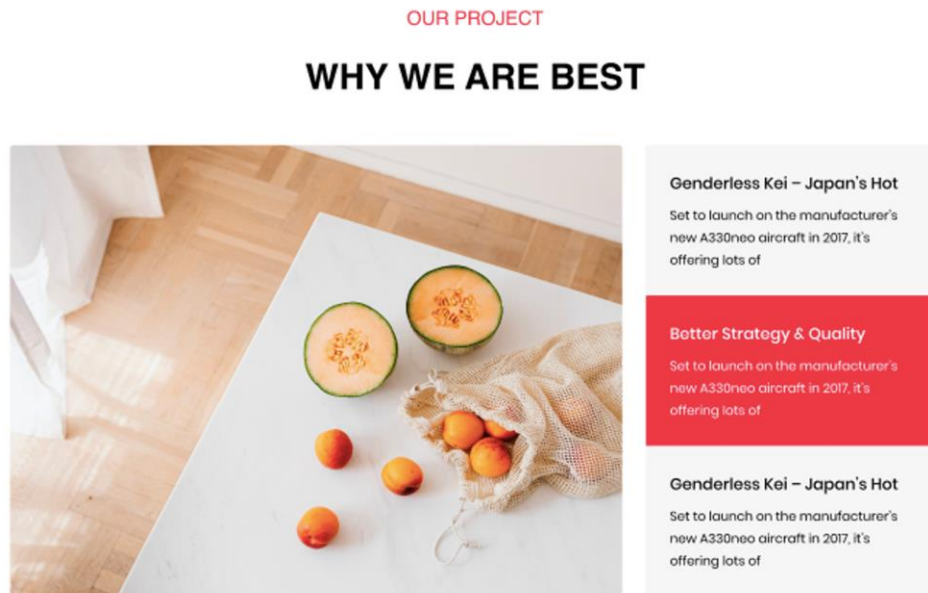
OUR PROJECT

WHY WE ARE BEST

Genderless Kei – Japan's Hot

Set to launch on the manufacturer's new A330neo aircraft in 2017, it's offering lots of

Better Strategy & Quality

Set to launch on the manufacturer's new A330neo aircraft in 2017, it's offering lots of

Genderless Kei – Japan's Hot

Set to launch on the manufacturer's new A330neo aircraft in 2017, it's offering lots of